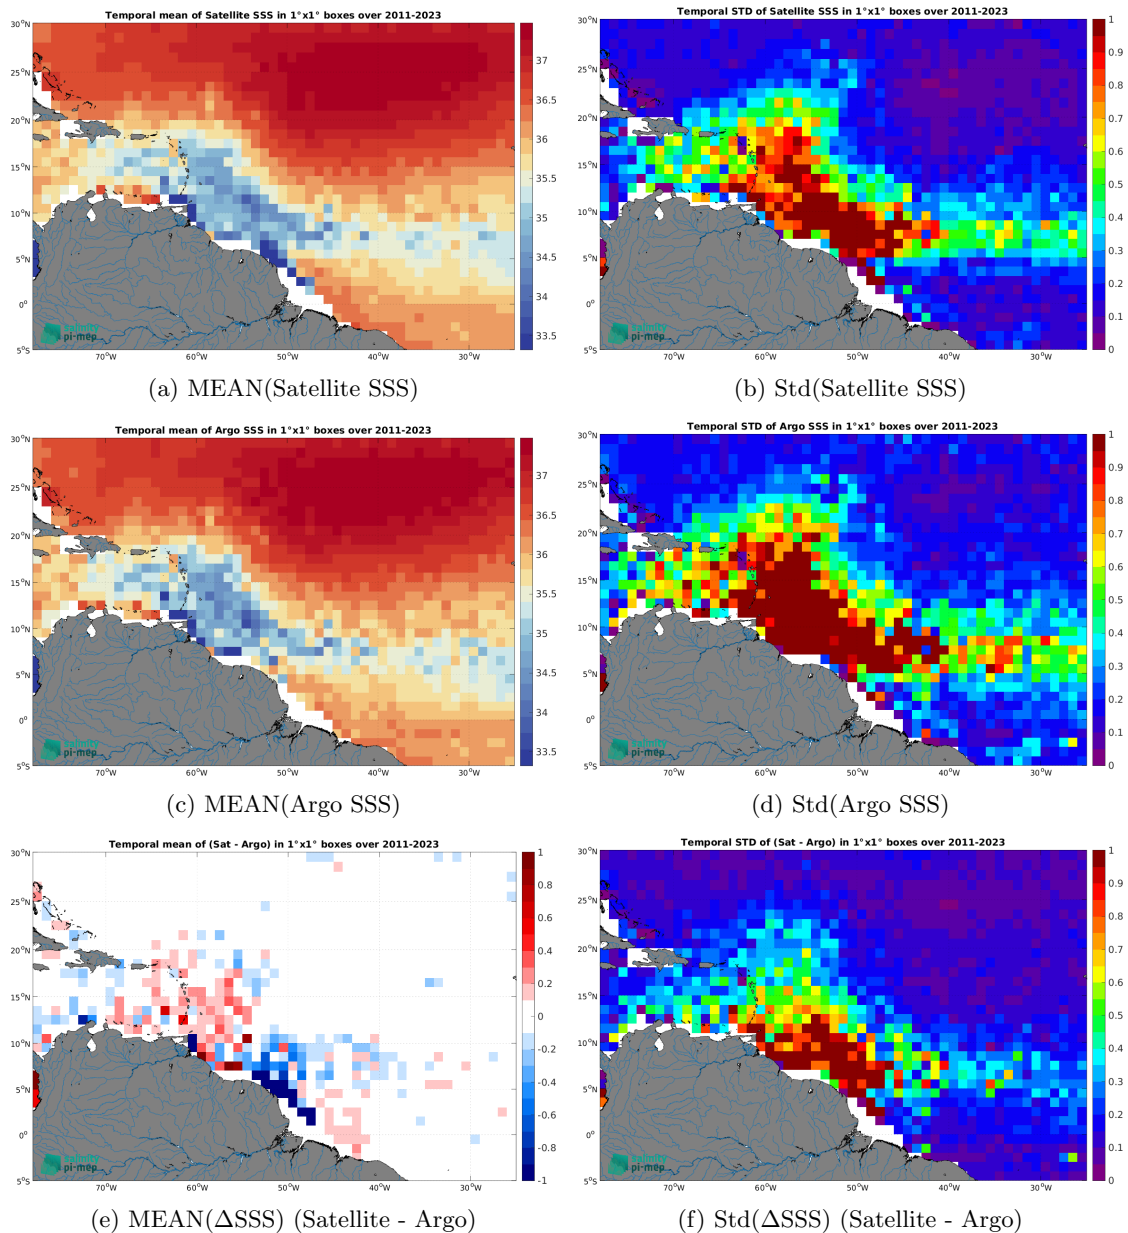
Temporal mean of Satellite SSS in 1°x1° boxes over 2011-2023

30°N
25°N
20°N
15°N
10°N
5°N
0°
5°S
70°W
60°W
50°W
40°W
30°W

37
36.5
36
35.5
35
34.5
34
33.5

pi-mep

(a) MEAN(Satellite SSS)

Temporal STD of Satellite SSS in 1°x1° boxes over 2011-2023

30°N
25°N
20°N
15°N
10°N
5°N
0°
5°S
70°W
60°W
50°W
40°W
30°W

1
0.9
0.8
0.7
0.6
0.5
0.4
0.3
0.2
0.1
0

pi-mep

(b) Std(Satellite SSS)

Temporal mean of Argo SSS in 1°x1° boxes over 2011-2023

30°N
25°N
20°N
15°N
10°N
5°N
0°
5°S
70°W
60°W
50°W
40°W
30°W

37
36.5
36
35.5
35
34.5
34
33.5

pi-mep

(c) MEAN(Argo SSS)

Temporal STD of Argo SSS in 1°x1° boxes over 2011-2023

30°N
25°N
20°N
15°N
10°N
5°N
0°
5°S
70°W
60°W
50°W
40°W
30°W

1
0.9
0.8
0.7
0.6
0.5
0.4
0.3
0.2
0.1
0

pi-mep

(d) Std(Argo SSS)

Temporal mean of (Sat - Argo) in 1°x1° boxes over 2011-2023

30°N
25°N
20°N
15°N
10°N
5°N
0°
5°S
70°W
60°W
50°W
40°W
30°W

1
0.8
0.6
0.4
0.2
0
-0.2
-0.4
-0.6
-0.8
-1

pi-mep

(e) MEAN(ΔSSS) (Satellite - Argo)

Temporal STD of (Sat - Argo) in 1°x1° boxes over 2011-2023

30°N
25°N
20°N
15°N
10°N
5°N
0°
5°S
70°W
60°W
50°W
40°W
30°W

1
0.9
0.8
0.7
0.6
0.5
0.4
0.3
0.2
0.1
0

pi-mep

(f) Std(ΔSSS) (Satellite - Argo)